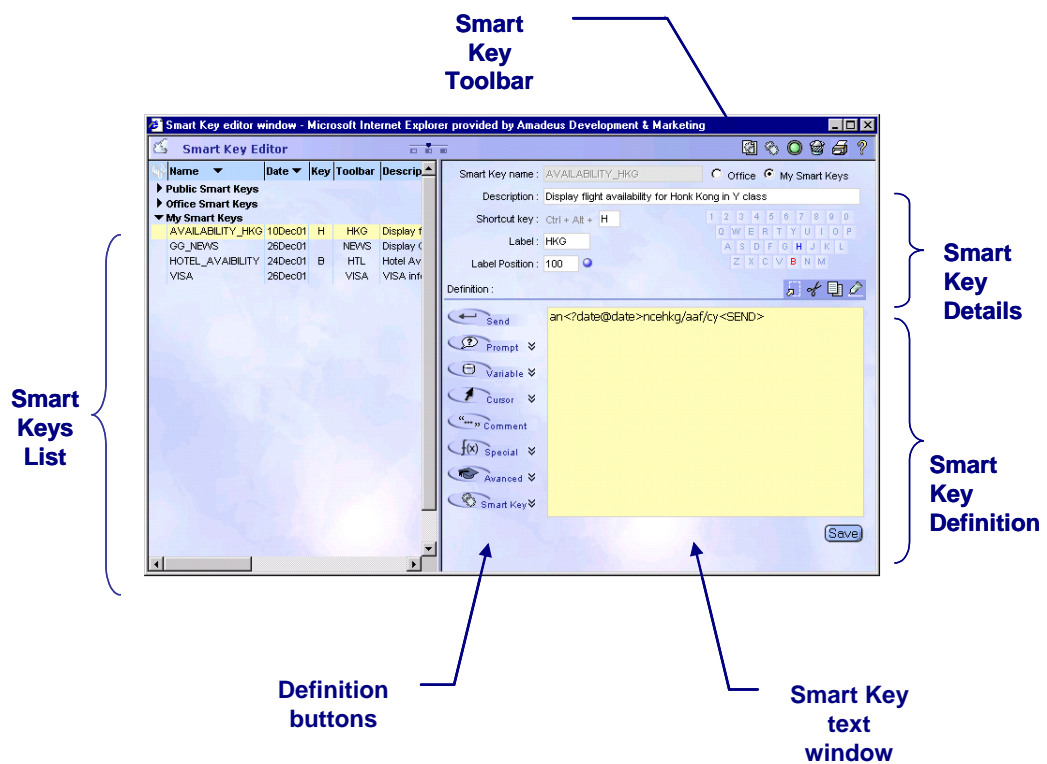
Smart Key Toolbar

Smart Key editor window - Microsoft Internet Explorer provided by Amadeus Development & Marketing

Smart Key Editor

| Name | Date | Key | Toolbar | Descrip |
|---|---|---|---|---|
| Public Smart Keys | | | | |
| Office Smart Keys | | | | |
| My Smart Keys | | | | |
| AVAILABILITY_HKG | 10Dec01 | H | HKG | Display f |
| GG_NEWS | 26Dec01 | | NEWS | Display C |
| HOTEL_AVAIBILITY | 24Dec01 | B | HTL | Hotel Av |
| VISA | 26Dec01 | | VISA | VISA info |

Smart Key name : AVAILABILITY_HKG
Office
My Smart Keys
Description : Display flight availability for Honk Kong in Y class
Shortcut key : Ctrl + Alt + H
Label : HKG
Label Position : 100

1 2 3 4 5 6 7 8 9 0
Q W E R T Y U I O P
A S D F G H J K L
Z X C V B N M

Definition :

Send
Prompt
Variable
Cursor
Comment
Special
Avanced
Smart Key

an<?date@date>ncehkg/aaf/cy<SEND>

Save

Smart Keys List

Smart Key Details

Smart Key Definition

Definition buttons

Smart Key text window